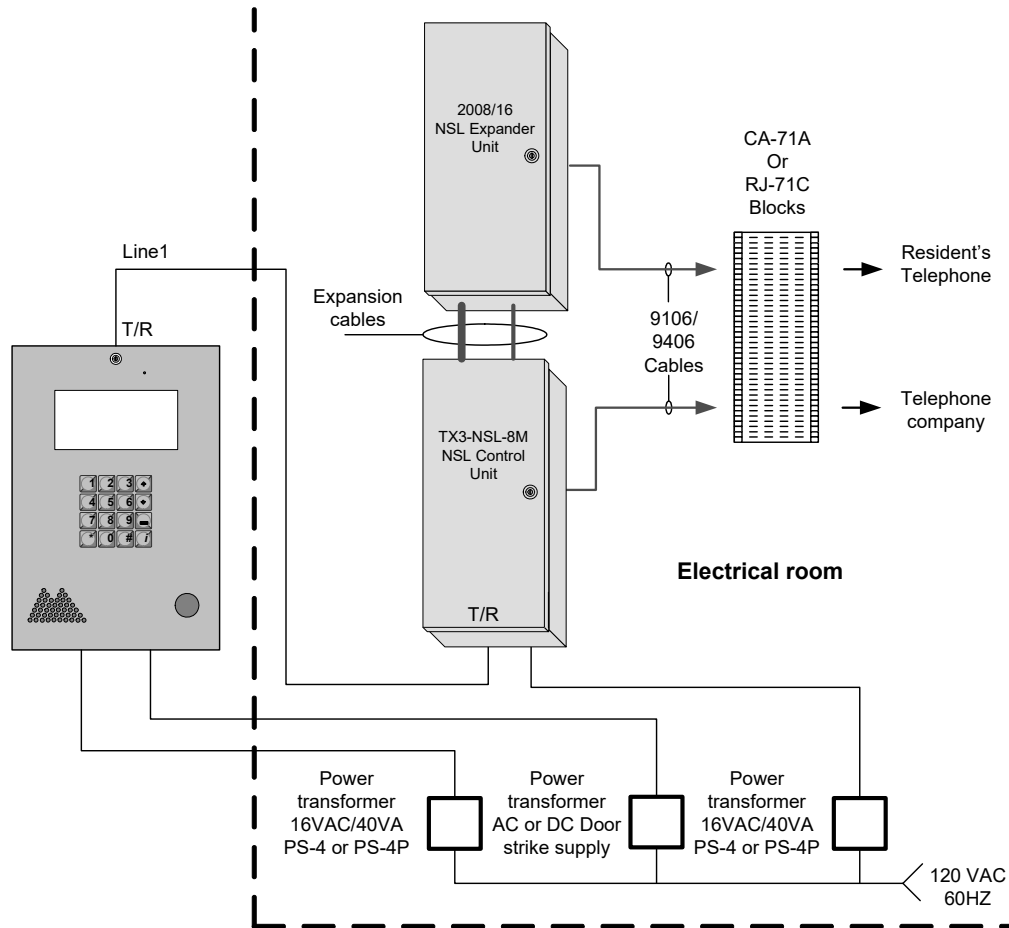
2008/16
NSL Expander
Unit

CA-71A
Or
RJ-71C
Blocks

Line1

Resident's
Telephone

Expansion
cables

T/R

9106/
9406
Cables

Telephone
company

TX3-NSL-8M
NSL Control
Unit

1 2 3
4 5 6
7 8 9
0 #
i

Electrical room

T/R

Power
transformer
16VAC/40VA
PS-4 or PS-4P

Power
transformer
AC or DC Door
strike supply

Power
transformer
16VAC/40VA
PS-4 or PS-4P

120 VAC
60HZ